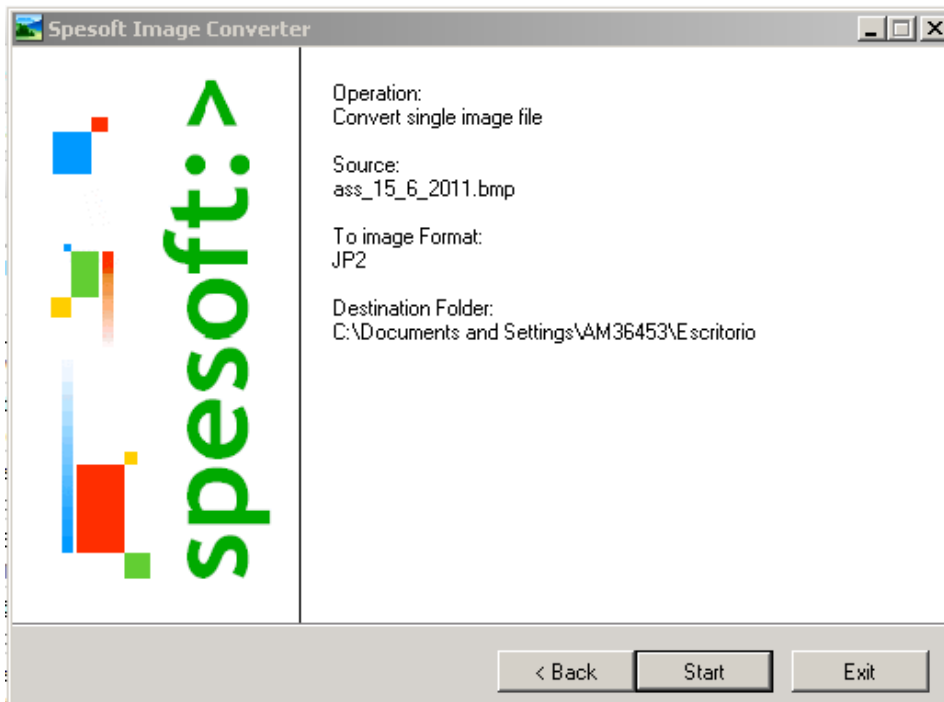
Spesoft Image Converter

spesoft:>

Operation:
Convert single image file

Source:
ass_15_6_2011.bmp

To image Format:
JP2

Destination Folder:
C:\Documents and Settings\AM36453\Escritorio

< Back
Start
Exit